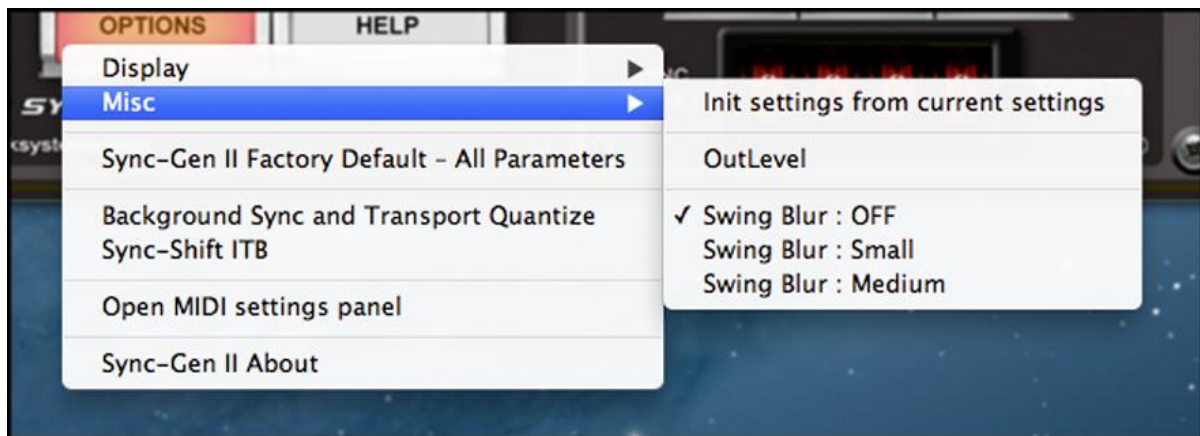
OPTIONS
HELP
SY
xsyst
Display
Misc
Sync-Gen II Factory Default - All Parameters
Background Sync and Transport Quantize
Sync-Shift ITB
Open MIDI settings panel
Sync-Gen II About

Init settings from current settings
OutLevel
✓ Swing Blur : OFF
Swing Blur : Small
Swing Blur : Medium